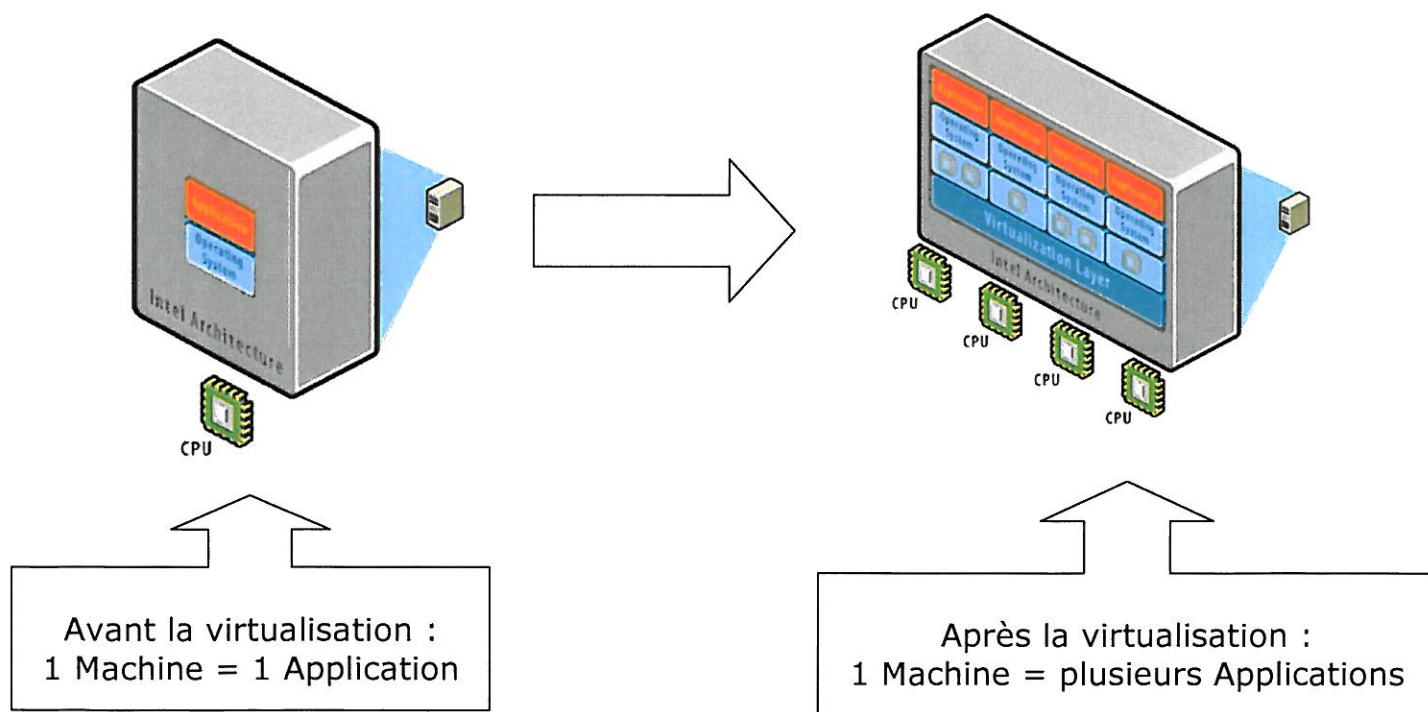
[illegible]

Operating System

Intel Architecture

CPU

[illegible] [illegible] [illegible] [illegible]

Operating System Operating System Operating System Operating System

Virtualization Layer

Intel Architecture

CPU

CPU

CPU

CPU

Avant la virtualisation :
1 Machine = 1 Application

Après la virtualisation :
1 Machine = plusieurs Applications